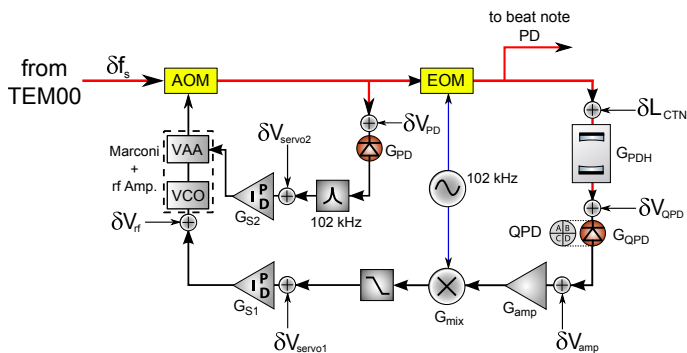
to beat note PD

from TEM00

$\delta f_s$

AOM

EOM

$\delta L_{CTN}$

$\delta V_{PD}$

$\delta V_{servo2}$

Marconi + rf Amp.

VAA

VCO

$G_{PD}$

$G_{PDH}$

P I D

$G_{S2}$

102 kHz

102 kHz

$\delta V_{rf}$

$\delta V_{QPD}$

QPD

A B C D

$G_{QPD}$

P I D

$G_{S1}$

$G_{mix}$

$G_{amp}$

$\delta V_{servo1}$

$\delta V_{amp}$